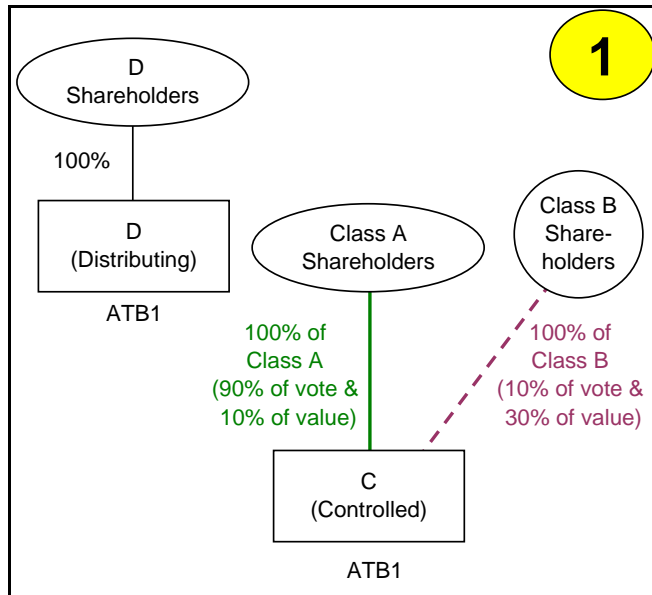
1

D
Shareholders

100%

D
(Distributing)

ATB1

Class A
Shareholders

Class B
Shareholders

100% of
Class A
(90% of vote &
10% of value)

100% of
Class B
(10% of vote &
30% of value)

C
(Controlled)

ATB1